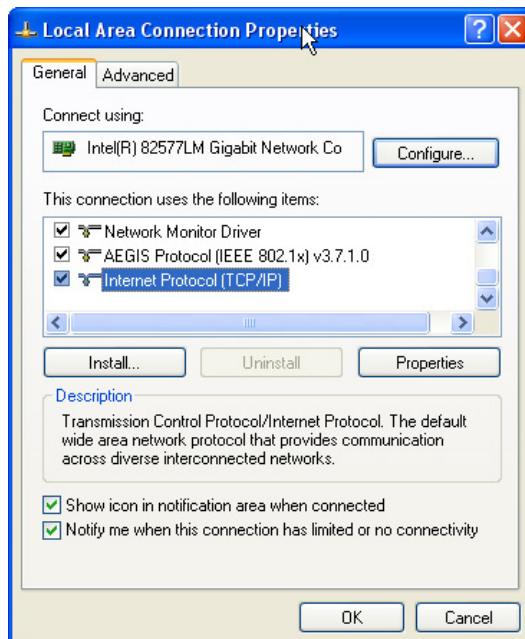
Local Area Connection Properties

General | Advanced

Connect using:

Intel(R) 82577LM Gigabit Network Co

Configure...

This connection uses the following items:

Network Monitor Driver
AEGIS Protocol (IEEE 802.1x) v3.7.1.0
Internet Protocol (TCP/IP)

Install... | Uninstall | Properties

Description

Transmission Control Protocol/Internet Protocol. The default wide area network protocol that provides communication across diverse interconnected networks.

Show icon in notification area when connected
Notify me when this connection has limited or no connectivity

OK | Cancel